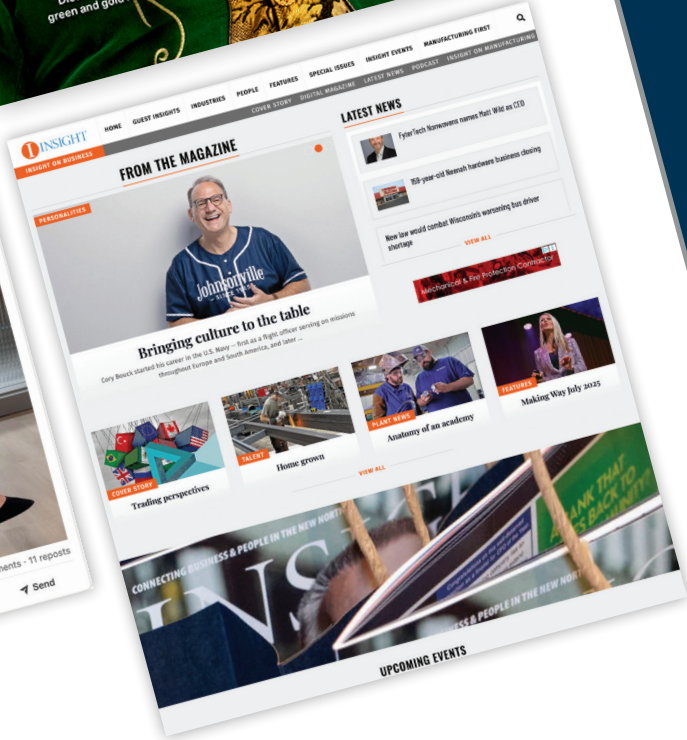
green and gold

INSIGHT
INSIGHT ON BUSINESS

HOME GUEST INSIGHTS INDUSTRIES PEOPLE FEATURES SPECIAL ISSUES INSIGHT EVENTS MANUFACTURING FIRST

COVER STORY DIGITAL MAGAZINE LATEST NEWS PODCAST INSIGHT ON MANUFACTURING

FROM THE MAGAZINE

PERSONALITIES

Johnsonville

Bringing culture to the table

Cory Bouck started his career in the U.S. Navy – first as a flight officer serving on missions throughout Europe and South America, and later ...

LATEST NEWS

FyterTech Norwoeene names Matt Wild as CEO

159-year-old Neenah hardware business closing

New law would combat Wisconsin's worsening bus driver shortage

VIEW ALL

Mechanical & Fire Protection Contractor

COVER STORY
Trading perspectives

TALENT
Home grown

PLANT NEWS
Anatomy of an academy

FEATURES
Making Way July 2025

VIEW ALL

CONNECTING BUSINESS & PEOPLE IN THE NEW NORTH

INS

BUSINESS & PEOPLE IN THE NEW NORTH

BANK THAT GIVES BACK TO COMMUNITY

UPCOMING EVENTS

ments · 11 reposts

Send